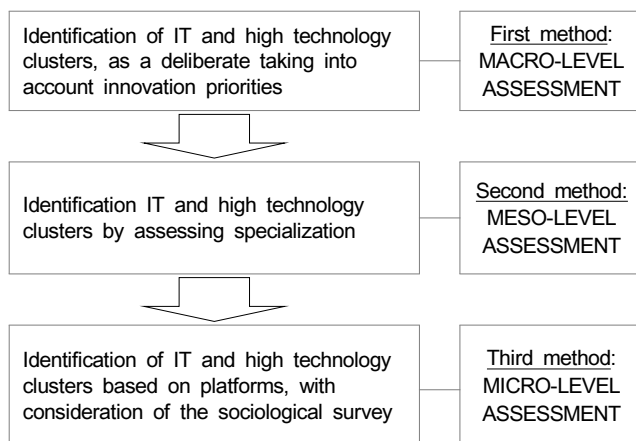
Identification of IT and high technology clusters, as a deliberate taking into account innovation priorities

First method: MACRO-LEVEL ASSESSMENT

Identification IT and high technology clusters by assessing specialization

Second method: MESO-LEVEL ASSESSMENT

Identification of IT and high technology clusters based on platforms, with consideration of the sociological survey

Third method: MICRO-LEVEL ASSESSMENT